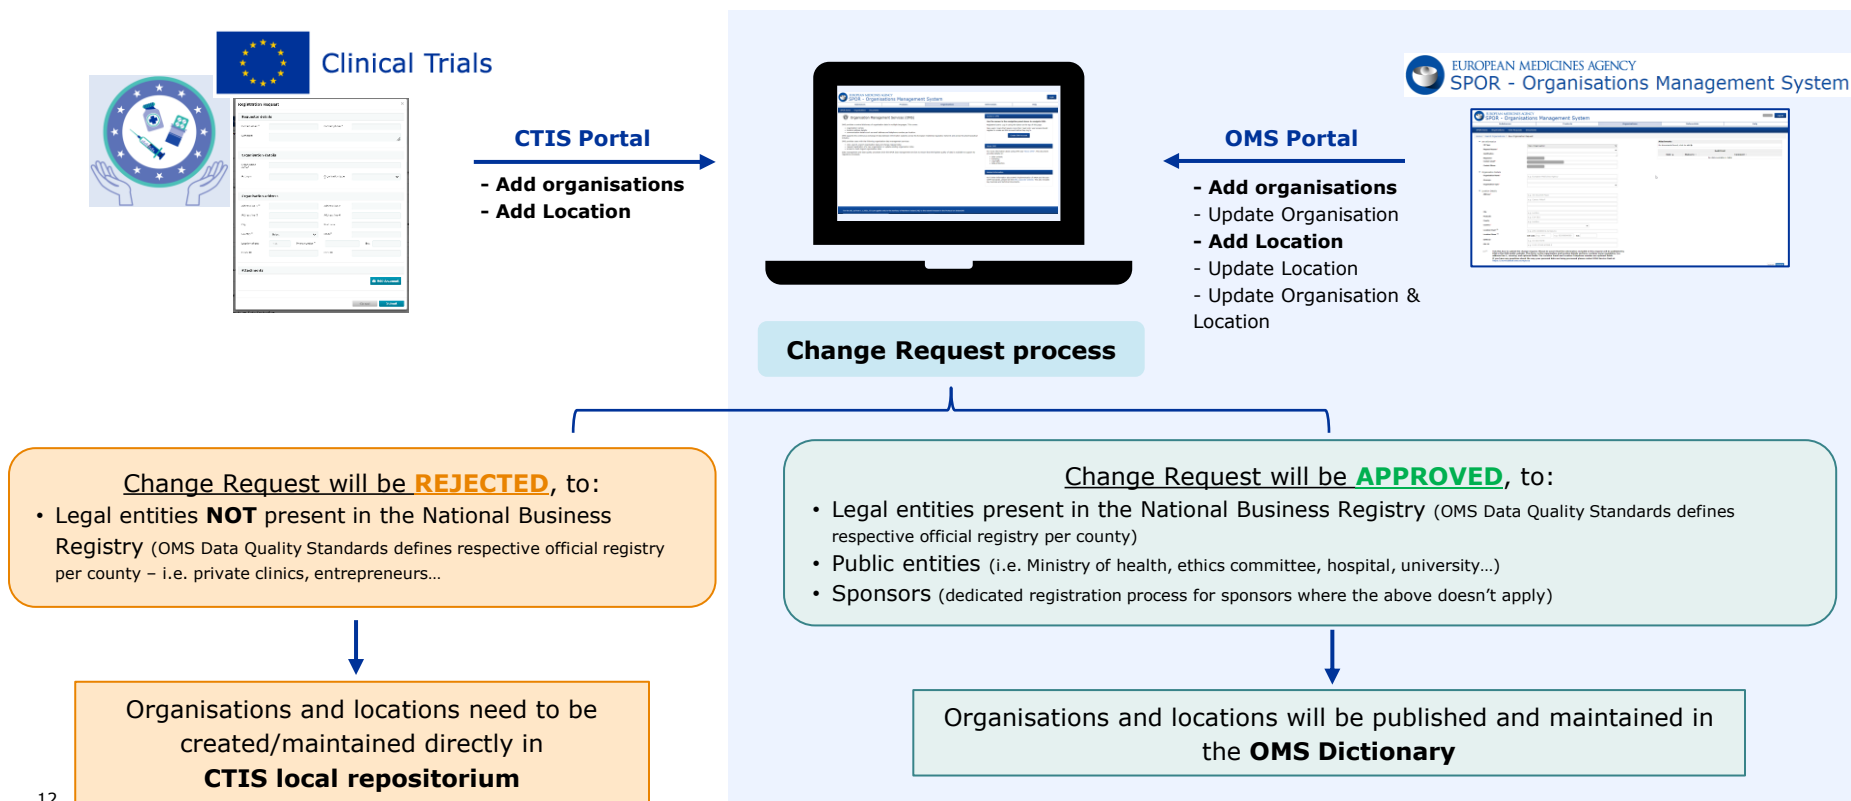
Clinical Trials

CTIS Portal

- Add organisations
- Add Location

EUROPEAN MEDICINES AGENCY
SPOR - Organisations Management System

OMS Portal

- Add organisations
- Update Organisation
- Add Location
- Update Location
- Update Organisation & Location

Change Request process

Change Request will be REJECTED, to:

• Legal entities NOT present in the National Business Registry (OMS Data Quality Standards defines respective official registry per county – i.e. private clinics, entrepreneurs…

Organisations and locations need to be created/maintained directly in CTIS local repositorium

Change Request will be APPROVED, to:

• Legal entities present in the National Business Registry (OMS Data Quality Standards defines respective official registry per county)
• Public entities (i.e. Ministry of health, ethics committee, hospital, university…)
• Sponsors (dedicated registration process for sponsors where the above doesn't apply)

Organisations and locations will be published and maintained in the OMS Dictionary

12